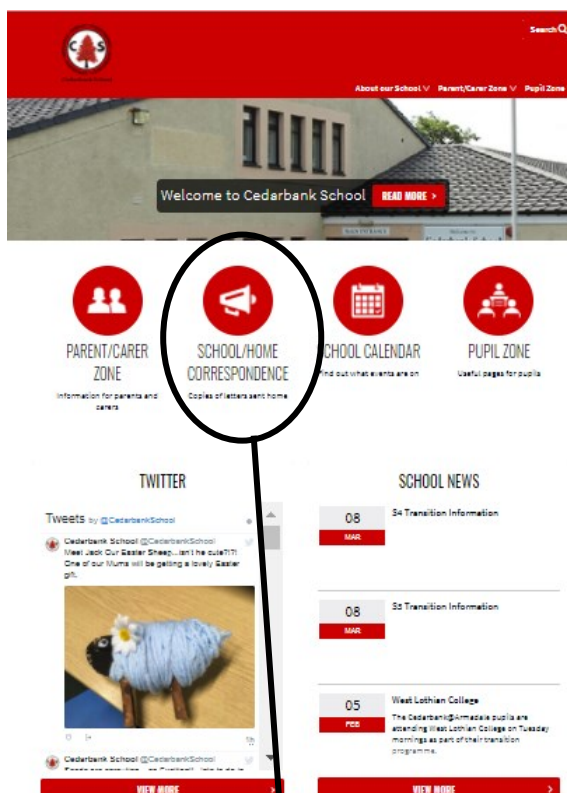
Search

About our School Parent/Carer Zone Pupil Zone

Welcome to Cedarbank School READ MORE

PARENT/CARER ZONE
Information for parents and carers

SCHOOL/HOME CORRESPONDENCE
Copies of letters sent home

SCHOOL CALENDAR
Find out what events are on

PUPIL ZONE
Useful pages for pupils

TWITTER

Tweets by @CedarbankSchool

Cedarbank School @CedarbankSchool
Meet Jack Our Easter Sheep...isn't he cute?!?! One of our Mums will be getting a lovely Easter gift.

Cedarbank School @CedarbankSchool
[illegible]

VIEW MORE

SCHOOL NEWS

08 MAR
S4 Transition Information

08 MAR
S3 Transition Information

05 FEB
West Lothian College
The Cedarbank@Armadale pupils are attending West Lothian College on Tuesday mornings as part of their transition programme.

VIEW MORE